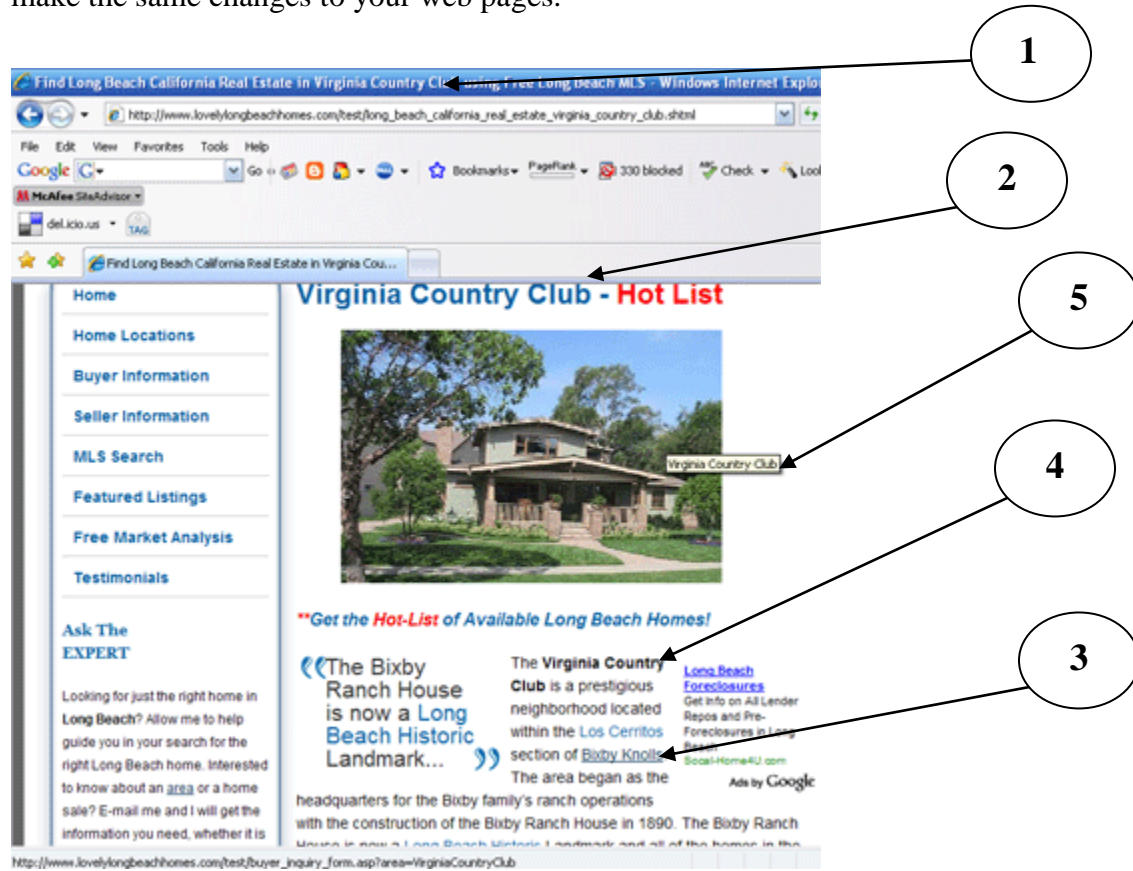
make the same changes to your web pages.

1

Find Long Beach California Real Estate in Virginia Country Cl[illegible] Free Long Beach MLS - Windows Internet Explo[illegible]

http://www.lovelylongbeachhomes.com/test/long_beach_california_real_estate_virginia_country_club.shtml

File Edit View Favorites Tools Help

Google G Go Bookmarks PageRank 330 blocked Check Look

McAfee SiteAdvisor

del.icio.us TAG

2

Find Long Beach California Real Estate in Virginia Cou...

5

Home

Home Locations

Buyer Information

Seller Information

MLS Search

Featured Listings

Free Market Analysis

Testimonials

Ask The EXPERT

Looking for just the right home in Long Beach? Allow me to help guide you in your search for the right Long Beach home. Interested to know about an area or a home sale? E-mail me and I will get the information you need, whether it is

Virginia Country Club - Hot List

Virginia Country Club

4

**Get the Hot-List of Available Long Beach Homes!

3

"The Bixby Ranch House is now a Long Beach Historic Landmark..."

The Virginia Country Club is a prestigious neighborhood located within the Los Cerritos section of Bixby Knolls. The area began as the headquarters for the Bixby family's ranch operations with the construction of the Bixby Ranch House in 1890. The Bixby Ranch House is now a Long Beach Historic Landmark and all of the homes in the

Long Beach Foreclosures
Get Info on All Lender Repos and Pre-Foreclosures in Long Beach
Socal-Home4U.com

Ads by Google

http://www.lovelylongbeachhomes.com/test/buyer_inquiry_form.asp?area=VirginiaCountryClub